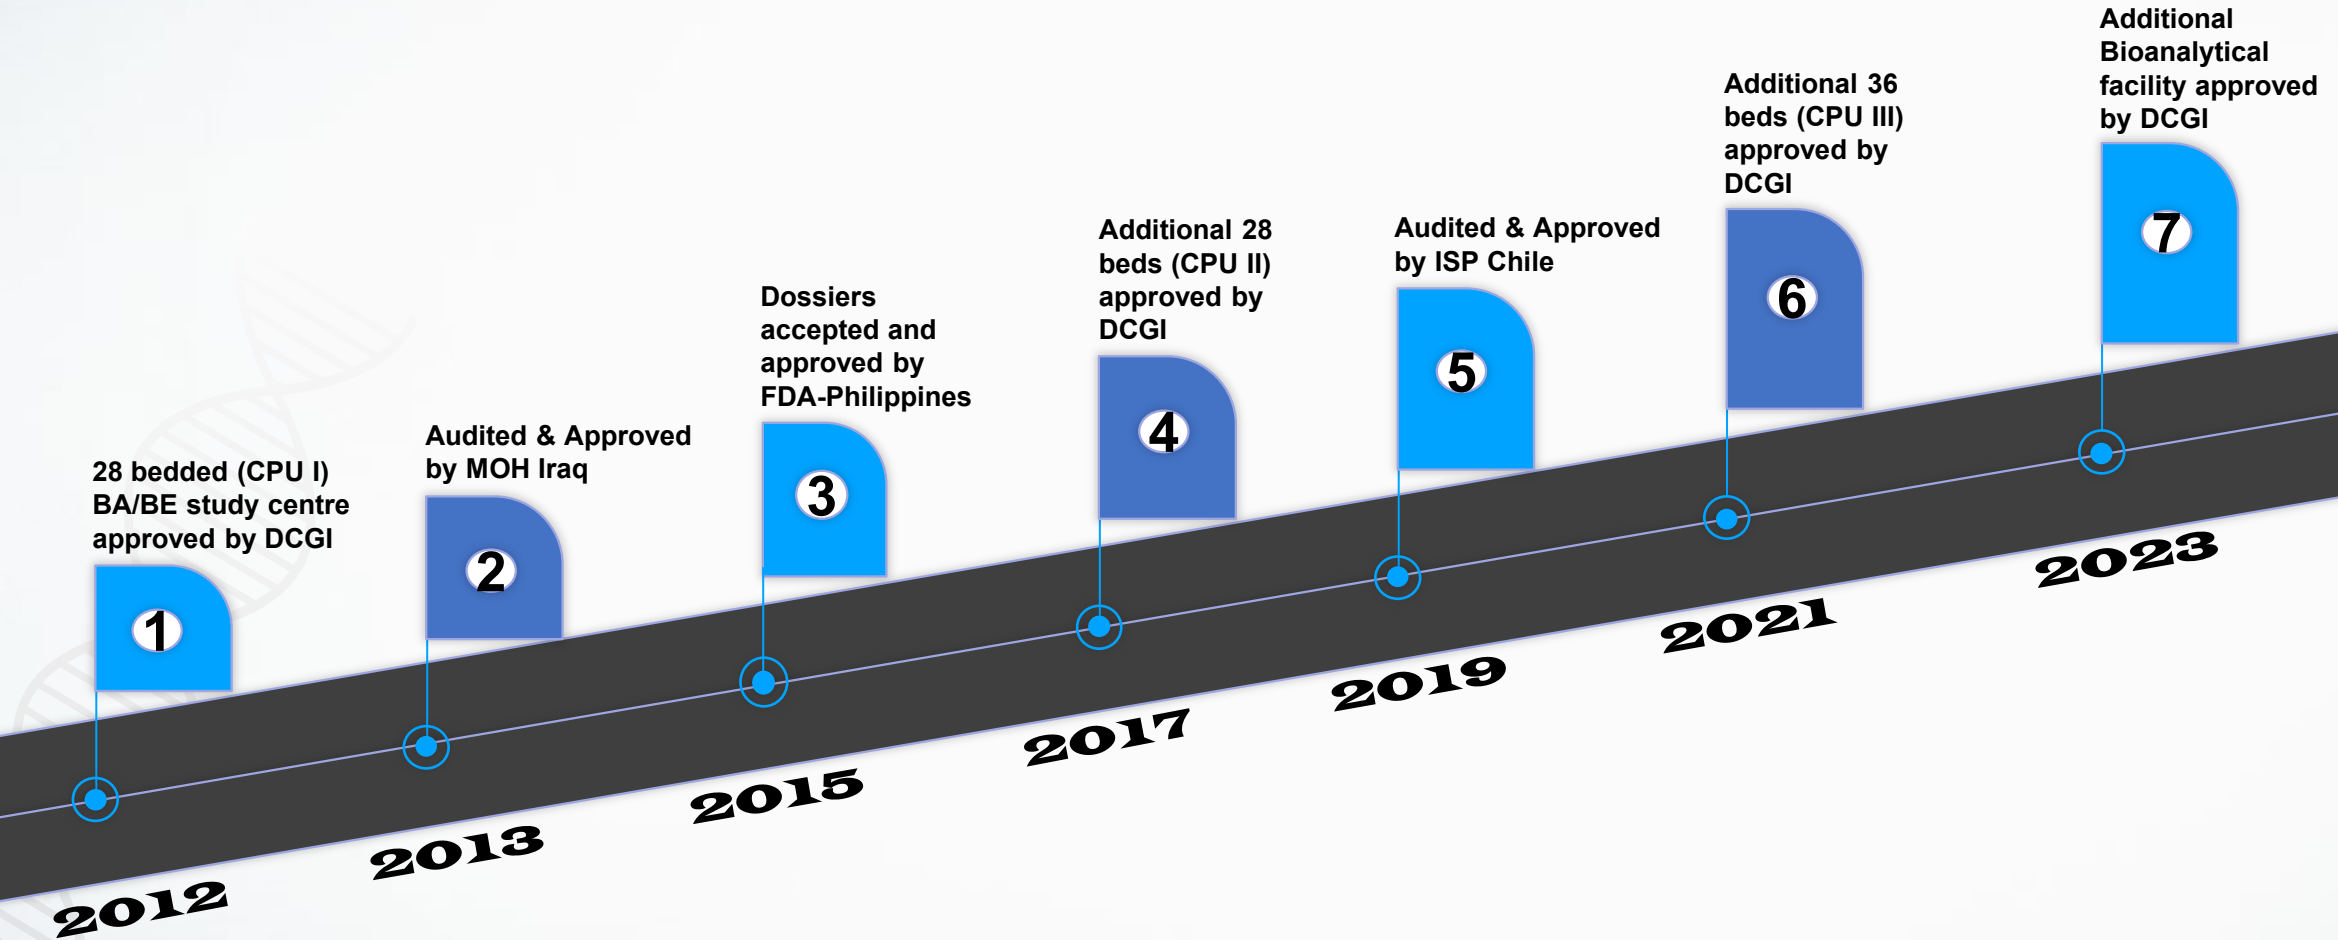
28 bedded (CPU I) BA/BE study centre approved by DCGI

1

2012

Audited & Approved by MOH Iraq

2

2013

Dossiers accepted and approved by FDA-Philippines

3

2015

Additional 28 beds (CPU II) approved by DCGI

4

2017

Audited & Approved by ISP Chile

5

2019

Additional 36 beds (CPU III) approved by DCGI

6

2021

Additional Bioanalytical facility approved by DCGI

7

2023